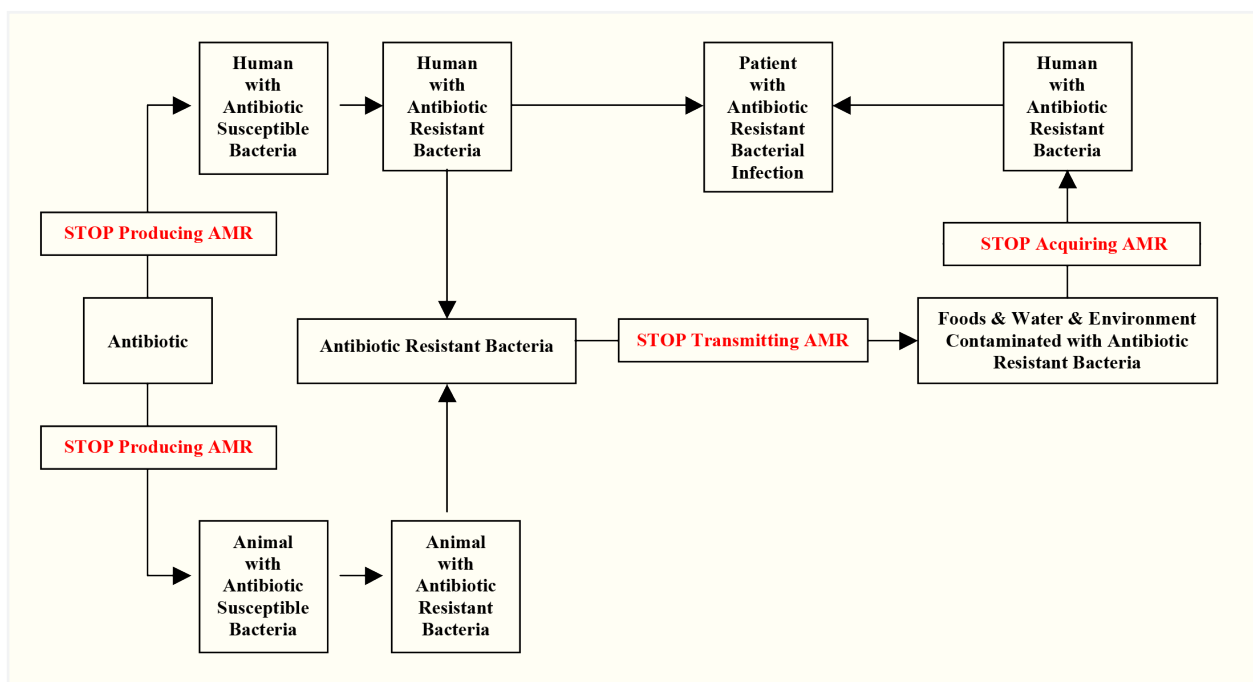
Human with Antibiotic Susceptible Bacteria

Human with Antibiotic Resistant Bacteria

Patient with Antibiotic Resistant Bacterial Infection

Human with Antibiotic Resistant Bacteria

STOP Producing AMR

STOP Acquiring AMR

Antibiotic

Antibiotic Resistant Bacteria

STOP Transmitting AMR

Foods & Water & Environment Contaminated with Antibiotic Resistant Bacteria

STOP Producing AMR

Animal with Antibiotic Susceptible Bacteria

Animal with Antibiotic Resistant Bacteria